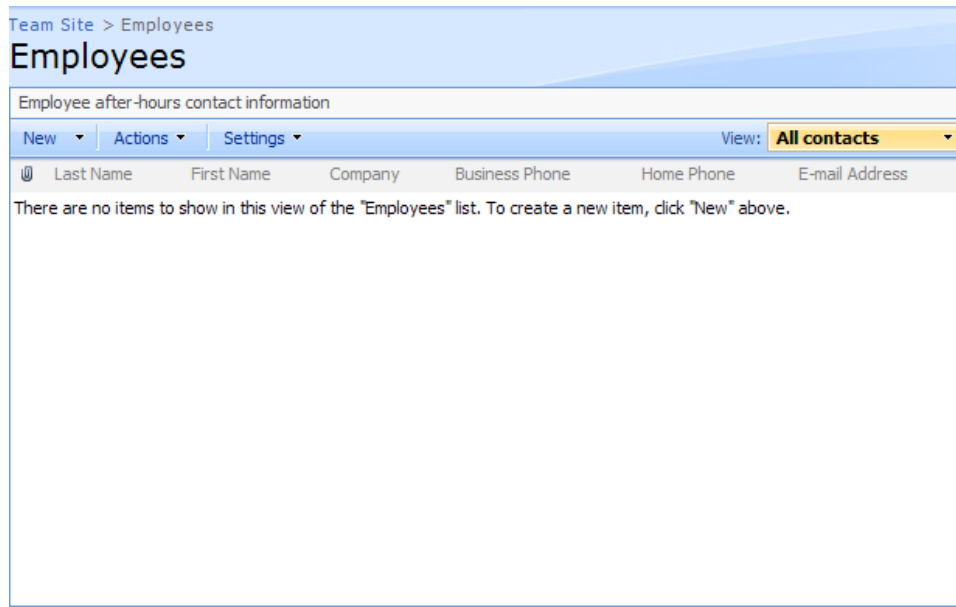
Team Site > Employees

Employees

Employee after-hours contact information

New ▾ Actions ▾ Settings ▾ View: All contacts ▾

| Last Name | First Name | Company | Business Phone | Home Phone | E-mail Address |
|---|---|---|---|---|---|

There are no items to show in this view of the "Employees" list. To create a new item, click "New" above.